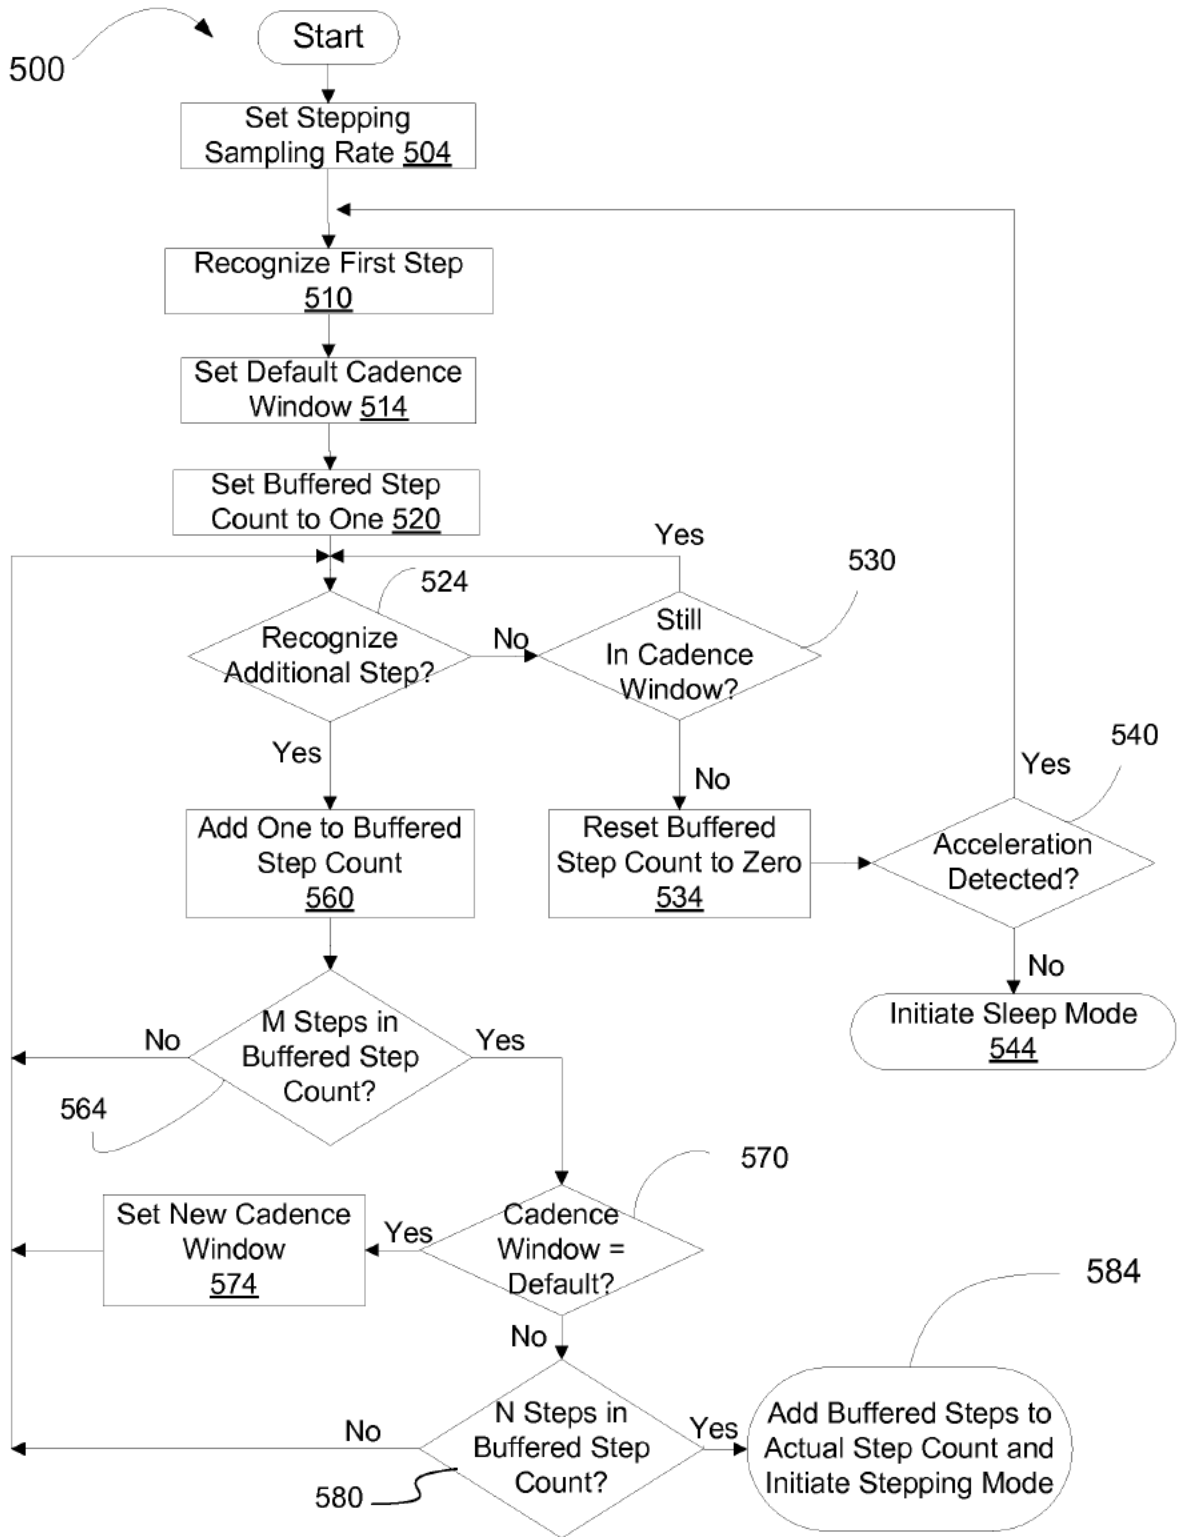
500

Start

Set Stepping Sampling Rate 504

Recognize First Step 510

Set Default Cadence Window 514

Set Buffered Step Count to One 520

Yes

524

530

Recognize Additional Step?

No

Still In Cadence Window?

Yes

No

540

Yes

Add One to Buffered Step Count 560

Reset Buffered Step Count to Zero 534

Acceleration Detected?

No

Initiate Sleep Mode 544

No

M Steps in Buffered Step Count?

Yes

564

570

Set New Cadence Window 574

Yes

Cadence Window = Default?

584

No

No

N Steps in Buffered Step Count?

Yes

Add Buffered Steps to Actual Step Count and Initiate Stepping Mode

580